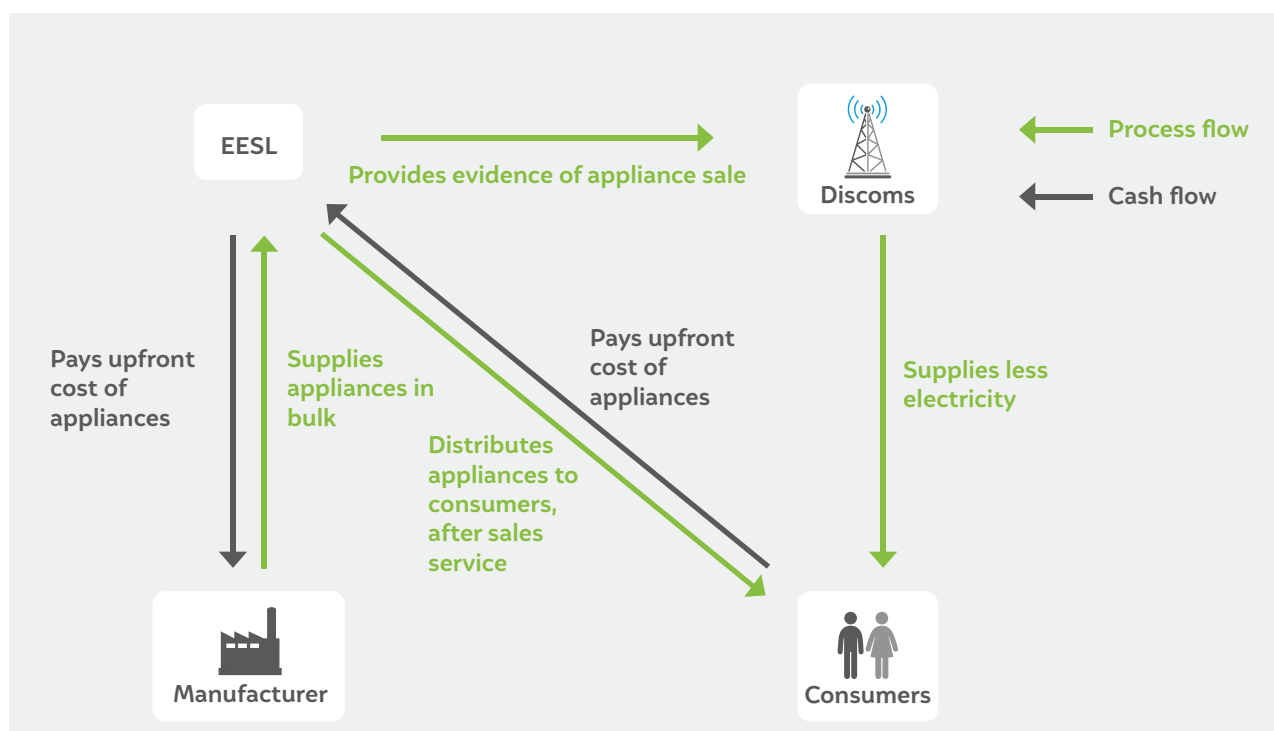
EESL

Provides evidence of appliance sale

Discoms

Process flow

Cash flow

Pays upfront cost of appliances

Supplies appliances in bulk

Distributes appliances to consumers, after sales service

Pays upfront cost of appliances

Supplies less electricity

Manufacturer

Consumers